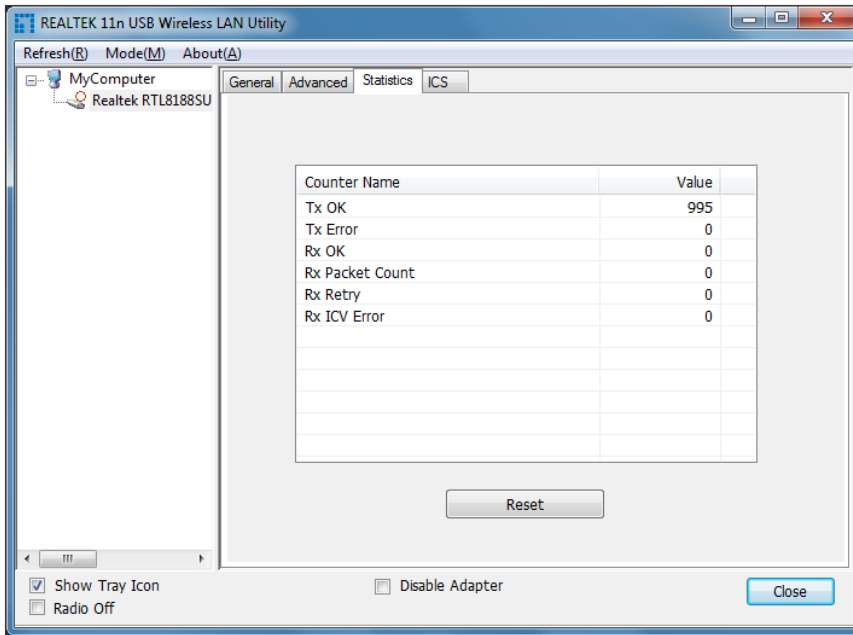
REALTEK 11n USB Wireless LAN Utility

Refresh(R) Mode(M) About(A)

MyComputer
Realtek RTL8188SU

General | Advanced | Statistics | ICS

| Counter Name | Value |
|---|---|
| Tx OK | 995 |
| Tx Error | 0 |
| Rx OK | 0 |
| Rx Packet Count | 0 |
| Rx Retry | 0 |
| Rx ICV Error | 0 |

Reset

Show Tray Icon
Radio Off
Disable Adapter
Close